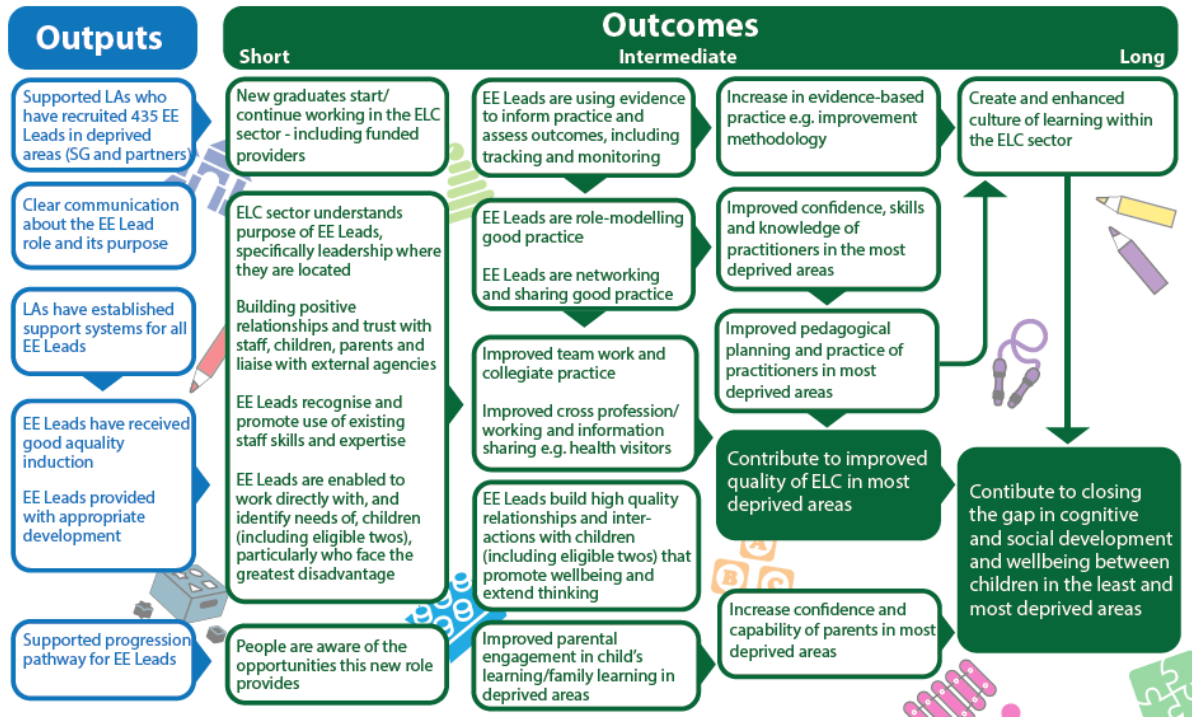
Outputs

Outcomes

Short

Intermediate

Long

Supported LAs who have recruited 435 EE Leads in deprived areas (SG and partners)

Clear communication about the EE Lead role and its purpose

LAs have established support systems for all EE Leads

EE Leads have received good aquality induction

EE Leads provided with appropriate development

Supported progression pathway for EE Leads

New graduates start/ continue working in the ELC sector - including funded providers

ELC sector understands purpose of EE Leads, specifically leadership where they are located

Building positive relationships and trust with staff, children, parents and liaise with external agencies

EE Leads recognise and promote use of existing staff skills and expertise

EE Leads are enabled to work directly with, and identify needs of, children (including eligible twos), particularly who face the greatest disadvantage

People are aware of the opportunities this new role provides

EE Leads are using evidence to inform practice and assess outcomes, including tracking and monitoring

EE Leads are role-modelling good practice

EE Leads are networking and sharing good practice

Improved team work and collegiate practice

Improved cross profession/ working and information sharing e.g. health visitors

EE Leads build high quality relationships and interactions with children (including eligible twos) that promote wellbeing and extend thinking

Improved parental engagement in child's learning/family learning in deprived areas

Increase in evidence-based practice e.g. improvement methodology

Improved confidence, skills and knowledge of practitioners in the most deprived areas

Improved pedagogical planning and practice of practitioners in most deprived areas

Contribute to improved quality of ELC in most deprived areas

Increase confidence and capability of parents in most deprived areas

Create and enhanced culture of learning within the ELC sector

Contibute to closing the gap in cognitive and social development and wellbeing between children in the least and most deprived areas